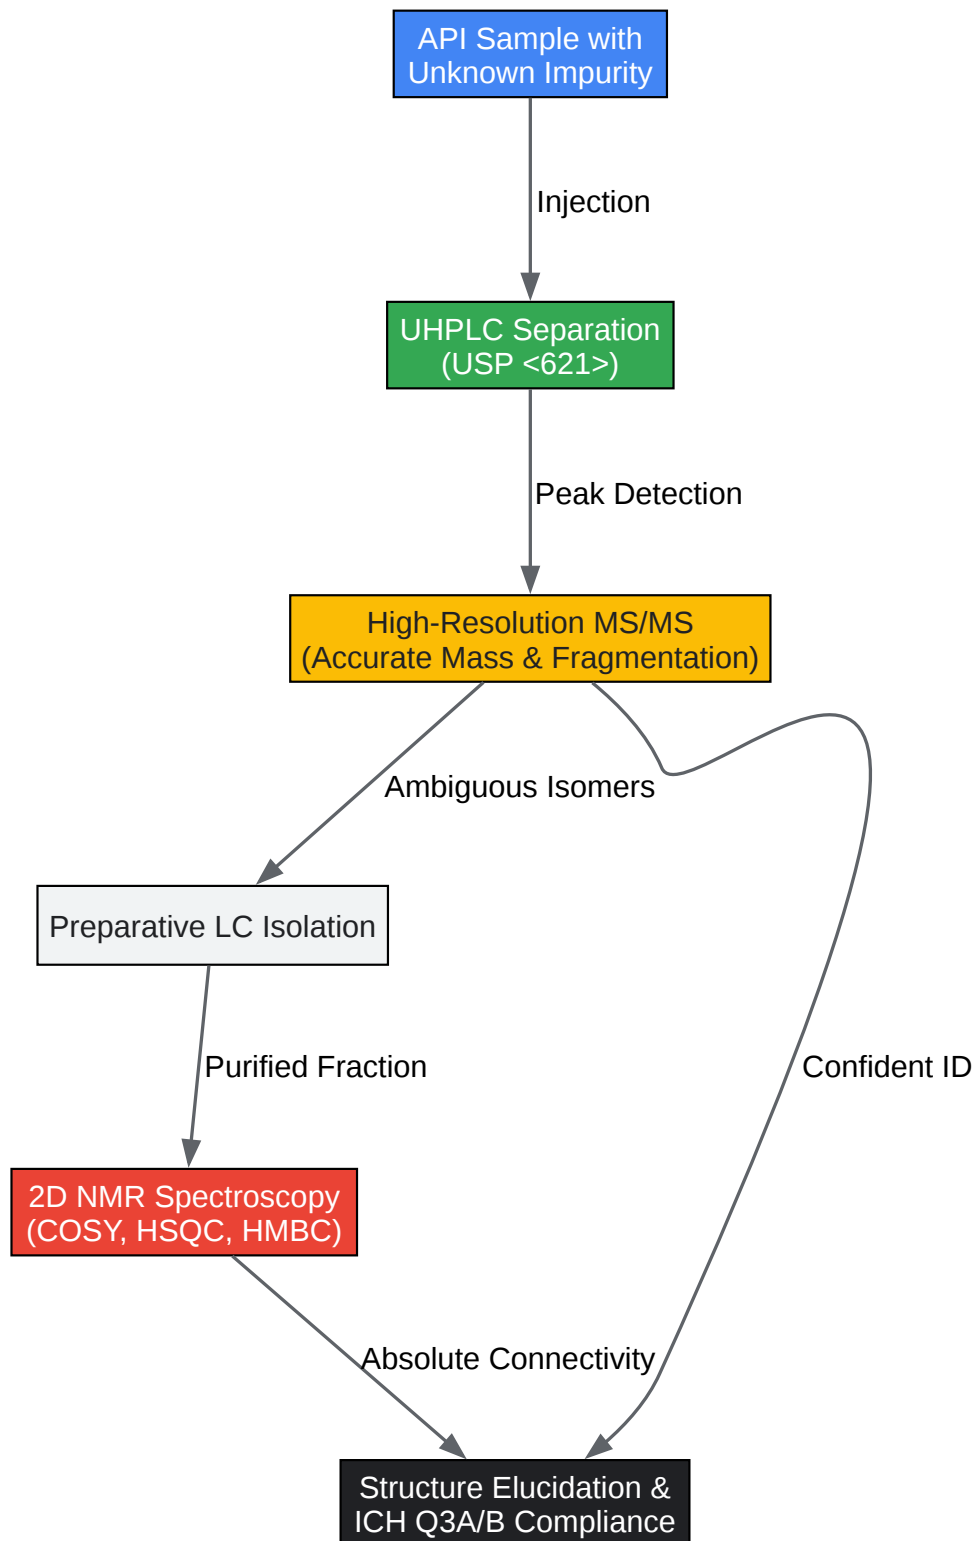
API Sample with Unknown Impurity

Injection

UHPLC Separation (USP <621>)

Peak Detection

High-Resolution MS/MS (Accurate Mass & Fragmentation)

Ambiguous Isomers

Preparative LC Isolation

Purified Fraction

2D NMR Spectroscopy (COSY, HSQC, HMBC)

Confident ID

Absolute Connectivity

Structure Elucidation & ICH Q3A/B Compliance